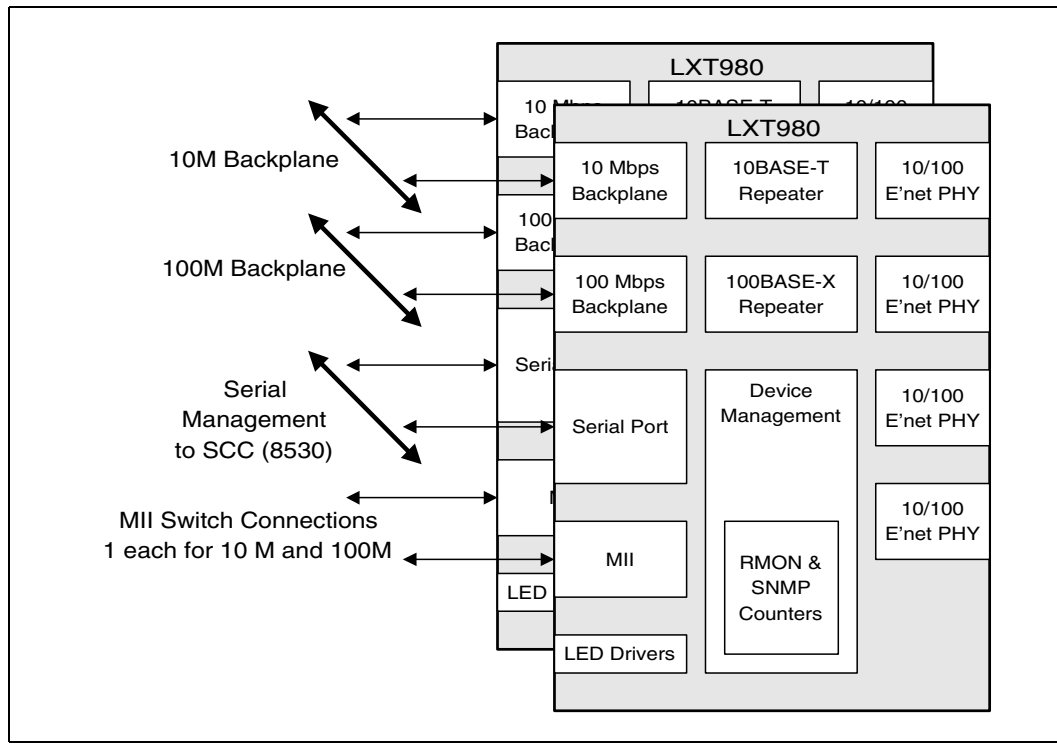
LXT980

10 Mbps Backplane

10BASE-T

10/100

LXT980

10M Backplane

10 Mbps Backplane

10BASE-T Repeater

10/100 E'net PHY

100 Backplane

100M Backplane

100 Mbps Backplane

100BASE-X Repeater

10/100 E'net PHY

Serial

Serial Management to SCC (8530)

Serial Port

Device Management

10/100 E'net PHY

10/100 E'net PHY

MII Switch Connections 1 each for 10 M and 100M

MII

RMON & SNMP Counters

LED

LED Drivers